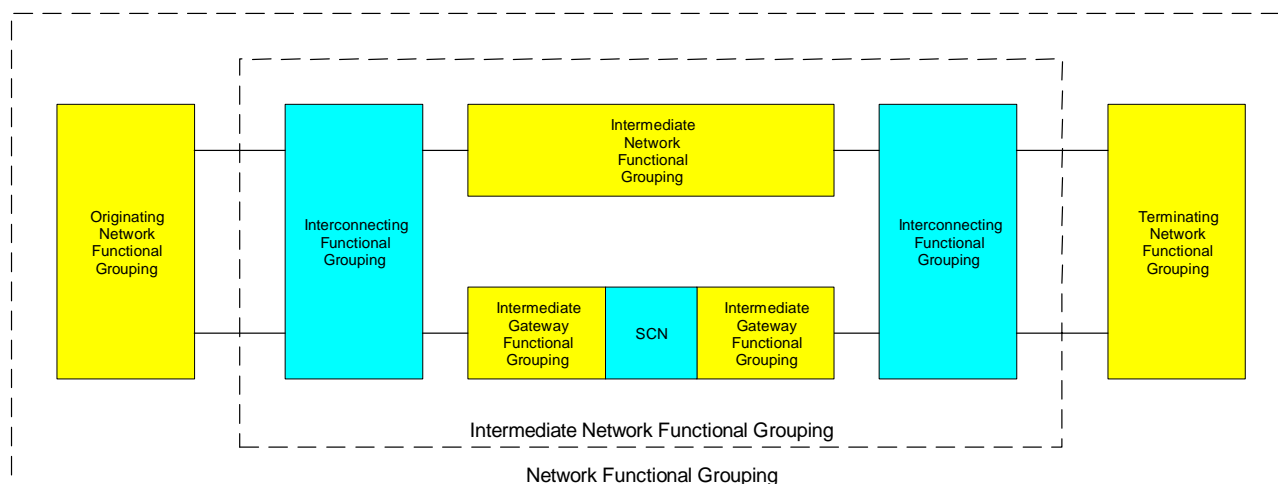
Originating Network Functional Grouping

Interconnecting Functional Grouping

Intermediate Network Functional Grouping

Intermediate Gateway Functional Grouping

SCN

Intermediate Gateway Functional Grouping

Interconnecting Functional Grouping

Terminating Network Functional Grouping

Intermediate Network Functional Grouping

Network Functional Grouping